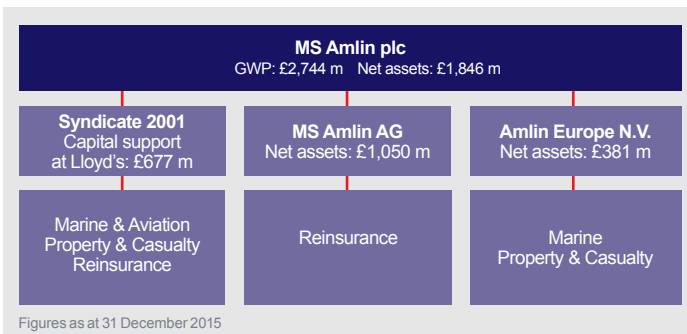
MS Amlin plc
GWP: £2,744 m Net assets: £1,846 m

Syndicate 2001
Capital support at Lloyd's: £677 m

MS Amlin AG
Net assets: £1,050 m

Amlin Europe N.V.
Net assets: £381 m

Marine & Aviation
Property & Casualty
Reinsurance

Reinsurance

Marine
Property & Casualty

Figures as at 31 December 2015